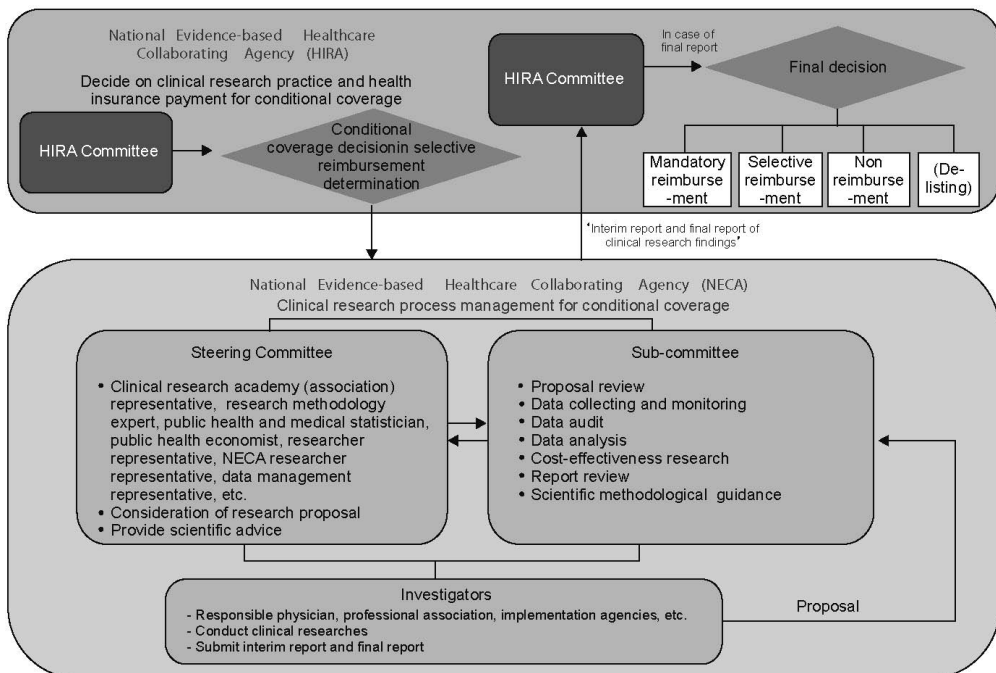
National Evidence-based Healthcare Collaborating Agency (HIRA)

Decide on clinical research practice and health insurance payment for conditional coverage

HIRA Committee

Conditional coverage decisionin selective reimbursement determination

HIRA Committee

In case of final report

Final decision

Mandatory reimburse-ment

Selective reimburse-ment

Non reimburse-ment

(De-listing)

'Interim report and final report of clinical research findings'

National Evidence-based Healthcare Collaborating Agency (NECA)

Clinical research process management for conditional coverage

Steering Committee

• Clinical research academy (association) representative, research methodology expert, public health and medical statistician, public health economist, researcher representative, NECA researcher representative, data management representative, etc.
• Consideration of research proposal
• Provide scientific advice

Sub-committee

• Proposal review
• Data collecting and monitoring
• Data audit
• Data analysis
• Cost-effectiveness research
• Report review
• Scientific methodological guidance

Investigators

- Responsible physician, professional association, implementation agencies, etc.
- Conduct clinical researches
- Submit interim report and final report

Proposal